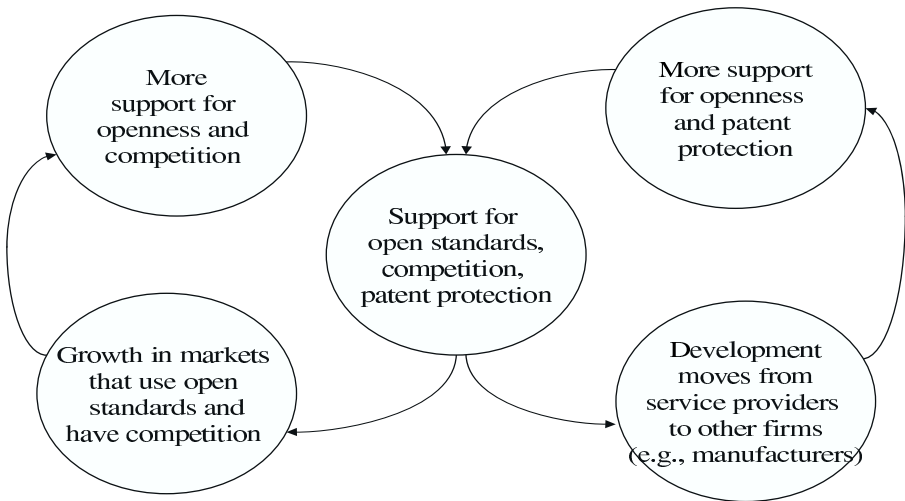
More support for openness and competition

More support for openness and patent protection

Support for open standards, competition, patent protection

Growth in markets that use open standards and have competition

Development moves from service providers to other firms (e.g., manufacturers)